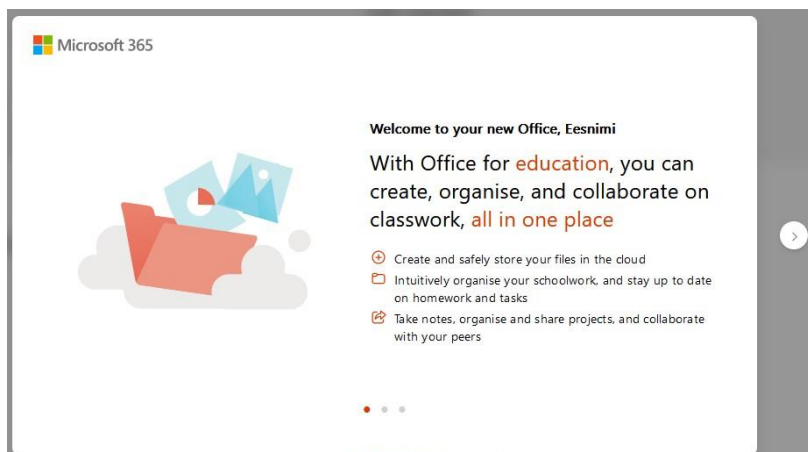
Microsoft 365

Welcome to your new Office, Eesnimi

With Office for education, you can create, organise, and collaborate on classwork, all in one place

Create and safely store your files in the cloud

Intuitively organise your schoolwork, and stay up to date on homework and tasks

Take notes, organise and share projects, and collaborate with your peers